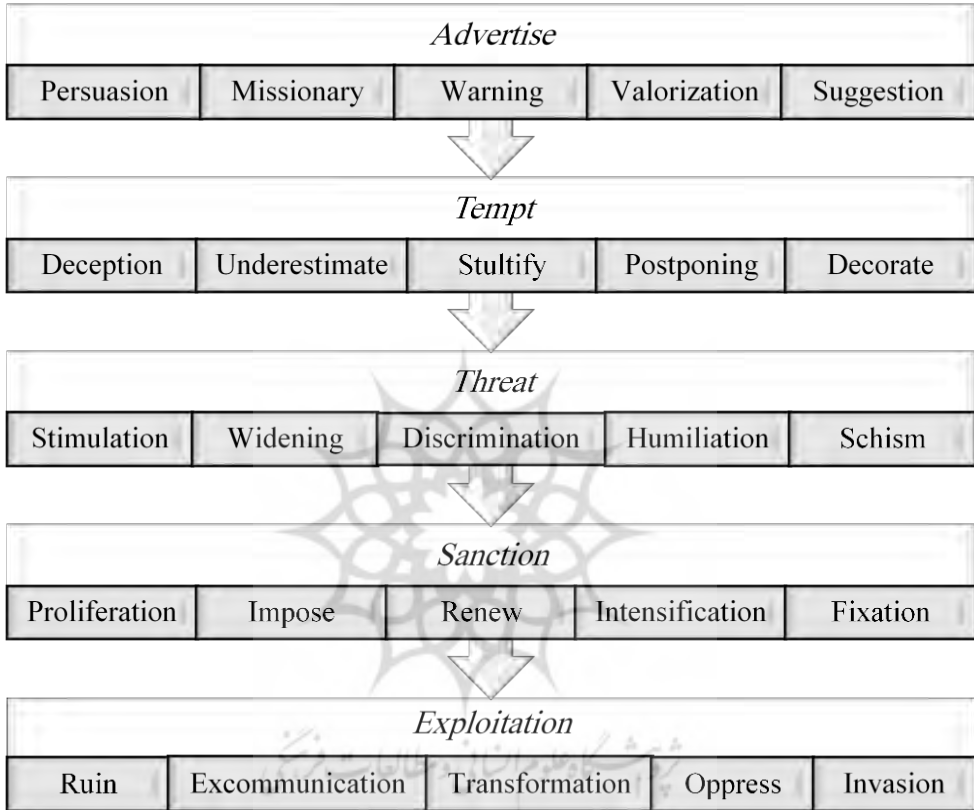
Advertise

| Persuasion | Missionary | Warning | Valorization | Suggestion |
|---|---|---|---|---|

Tempt

| Deception | Underestimate | Stultify | Postponing | Decorate |
|---|---|---|---|---|

Threat

| Stimulation | Widening | Discrimination | Humiliation | Schism |
|---|---|---|---|---|

Sanction

| Proliferation | Impose | Renew | Intensification | Fixation |
|---|---|---|---|---|

Exploitation

| Ruin | Excommunication | Transformation | Oppress | Invasion |
|---|---|---|---|---|

پژوهشگاه علوم انسانی و مطالعات فرهنگی